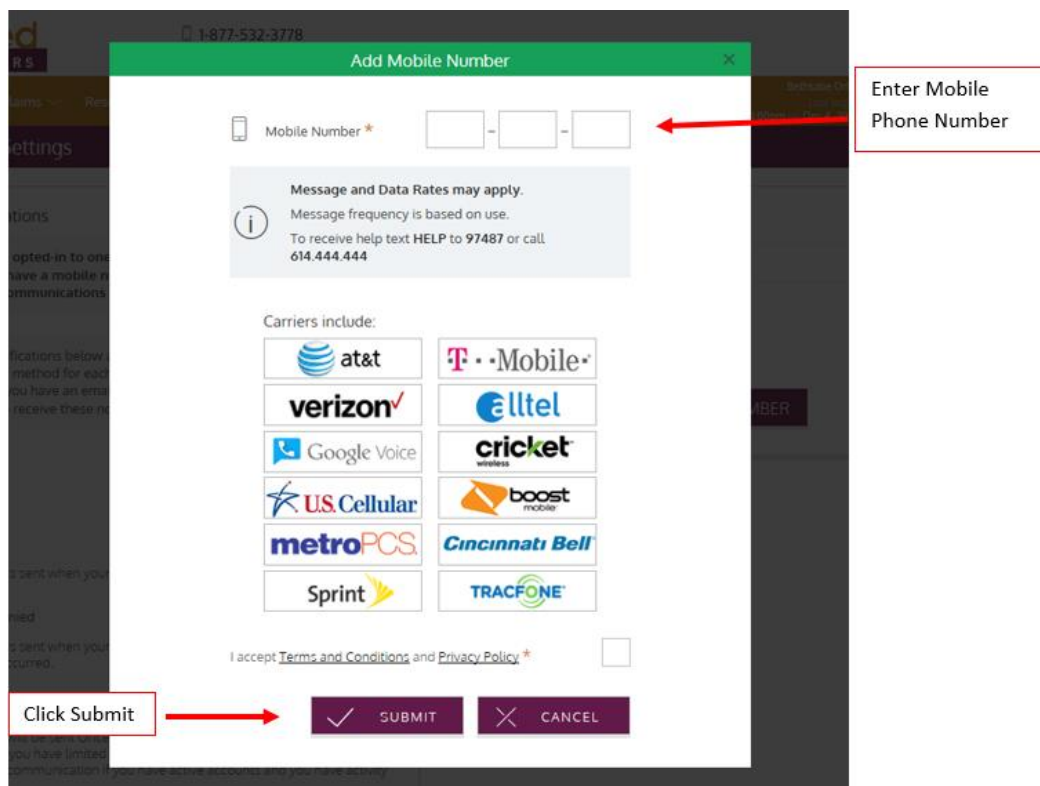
1-877-532-3778

Add Mobile Number

×

Mobile Number * [ ] - [ ] - [ ]

Enter Mobile Phone Number

Message and Data Rates may apply.
Message frequency is based on use.
To receive help text HELP to 97487 or call 614.444.444

Carriers include:

at&t
T · · Mobile ·
verizon
alltel
Google Voice
cricket wireless
U.S. Cellular
boost mobile
metroPCS
Cincinnati Bell
Sprint
TRACFONE

I accept Terms and Conditions and Privacy Policy *

Click Submit

SUBMIT
CANCEL

ettings
ations
opted-in to one
have a mobile n
mmunications
fications below
method for eac
ou have an ema
receive these n
MBER
s sent when you
nied
s sent when you
curred.
you have limited
communication if you have active accounts and you have activity